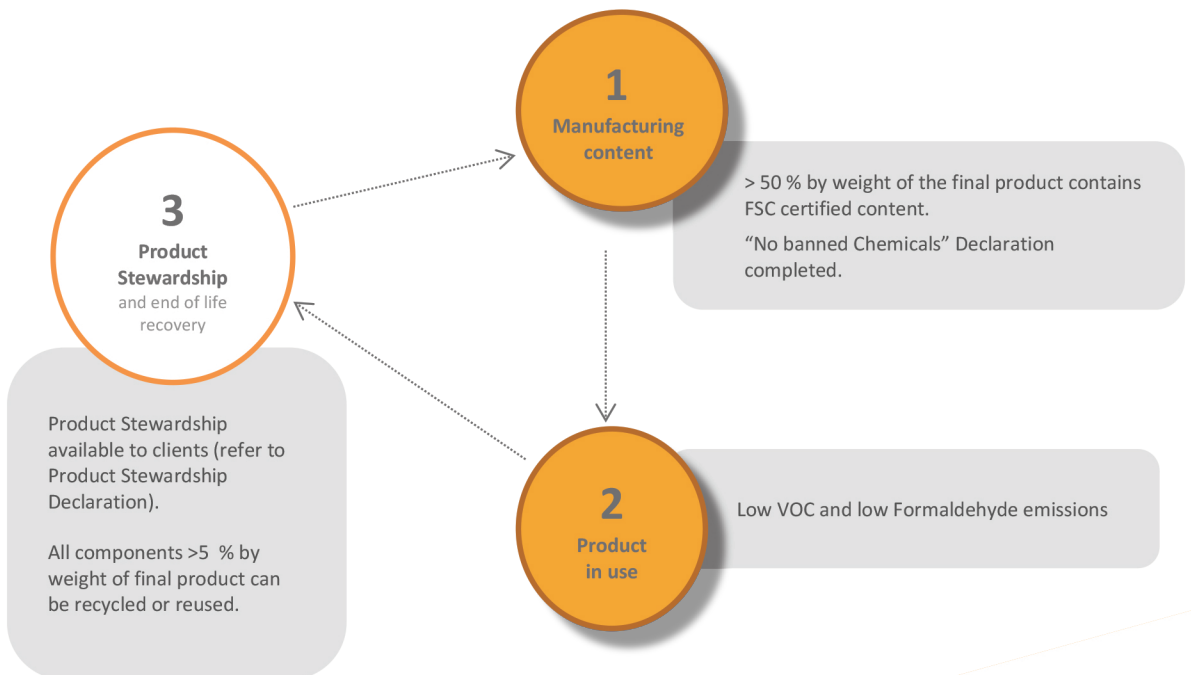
1
Manufacturing content

> 50 % by weight of the final product contains FSC certified content.

“No banned Chemicals” Declaration completed.

3
Product Stewardship
and end of life recovery

Product Stewardship available to clients (refer to Product Stewardship Declaration).

All components >5 % by weight of final product can be recycled or reused.

2
Product in use

Low VOC and low Formaldehyde emissions